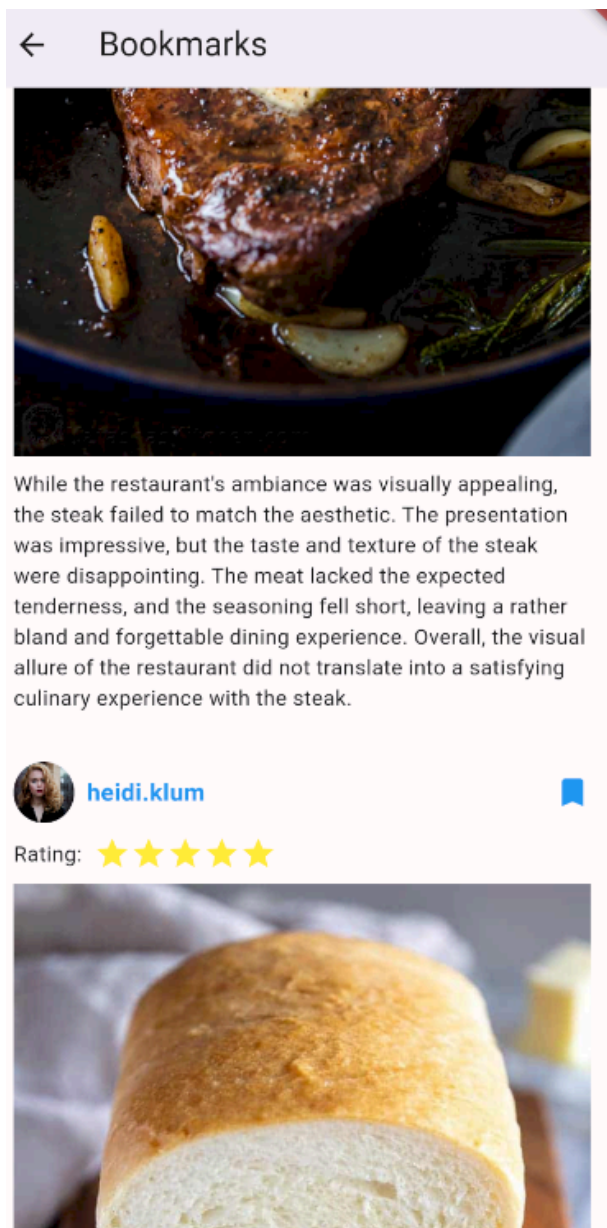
← Bookmarks

While the restaurant's ambiance was visually appealing, the steak failed to match the aesthetic. The presentation was impressive, but the taste and texture of the steak were disappointing. The meat lacked the expected tenderness, and the seasoning fell short, leaving a rather bland and forgettable dining experience. Overall, the visual allure of the restaurant did not translate into a satisfying culinary experience with the steak.

heidi.klum

Rating: